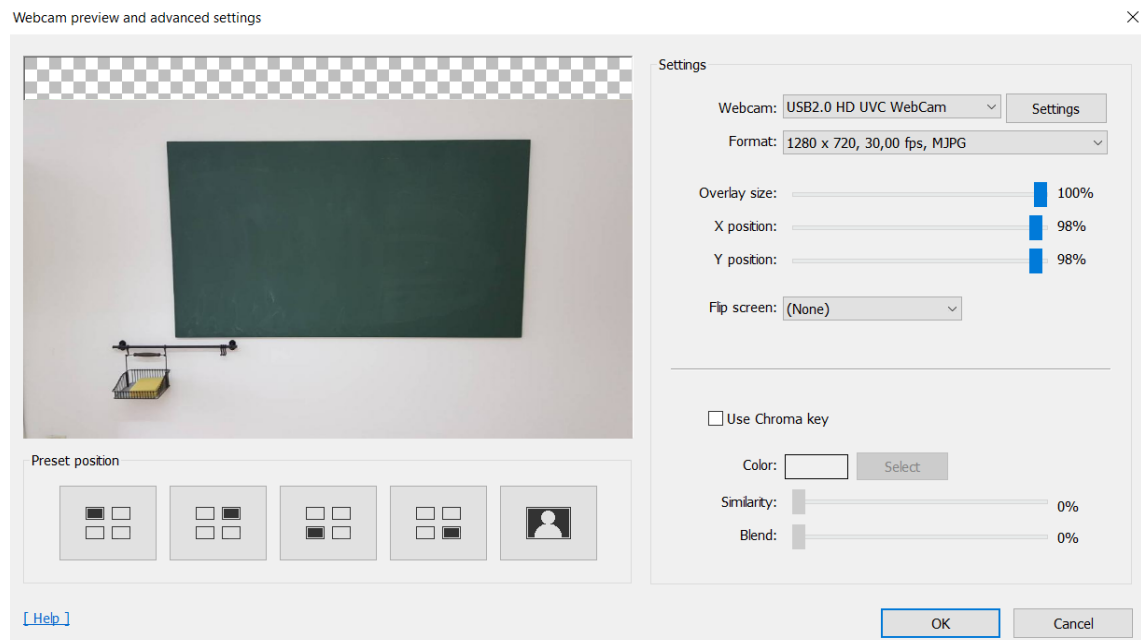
Webcam preview and advanced settings

Settings

Webcam: USB2.0 HD UVC WebCam

Settings

Format: 1280 x 720, 30,00 fps, MJPG

Overlay size: 100%

X position: 98%

Y position: 98%

Flip screen: (None)

Use Chroma key

Color:

Select

Similarity: 0%

Blend: 0%

Preset position

[ Help ]

OK

Cancel